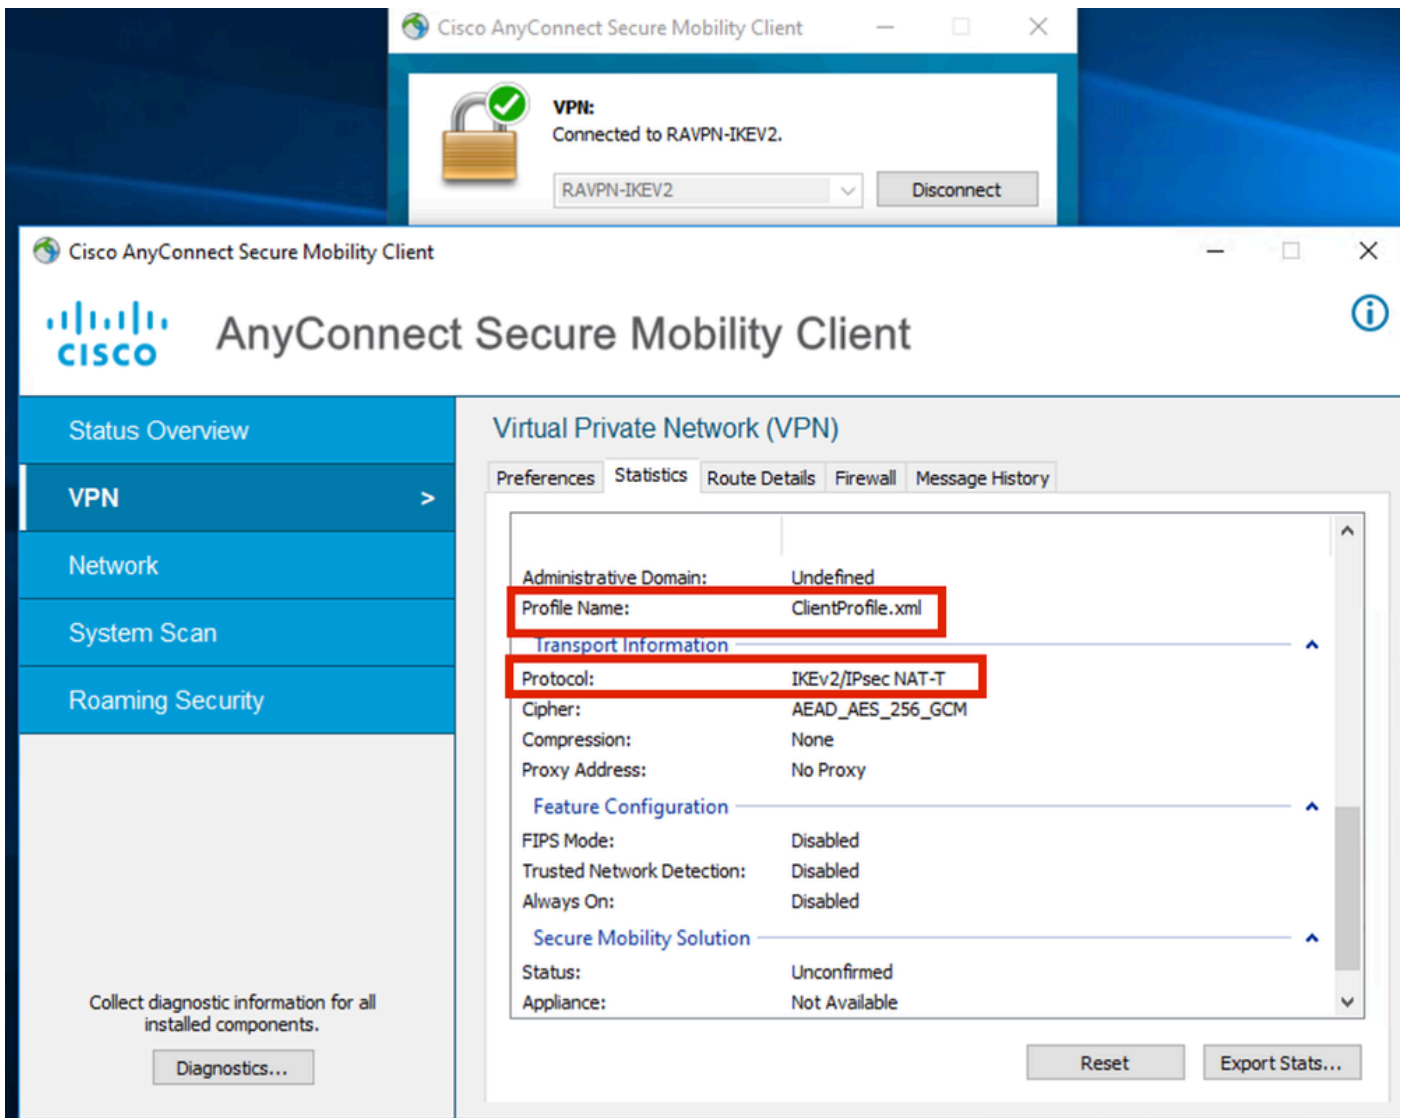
Cisco AnyConnect Secure Mobility Client

VPN:
Connected to RAVPN-IKEV2.

RAVPN-IKEV2
Disconnect

Cisco AnyConnect Secure Mobility Client

cisco

AnyConnect Secure Mobility Client

Status Overview
VPN >
Network
System Scan
Roaming Security

Collect diagnostic information for all installed components.

Diagnostics...

Virtual Private Network (VPN)

Preferences | Statistics | Route Details | Firewall | Message History

| | |
|---|---|
| Administrative Domain: | Undefined |
| Profile Name: | ClientProfile.xml |

Transport Information

| | |
|---|---|
| Protocol: | IKEv2/IPsec NAT-T |
| Cipher: | AEAD_AES_256_GCM |
| Compression: | None |
| Proxy Address: | No Proxy |

Feature Configuration

| | |
|---|---|
| FIPS Mode: | Disabled |
| Trusted Network Detection: | Disabled |
| Always On: | Disabled |

Secure Mobility Solution

| | |
|---|---|
| Status: | Unconfirmed |
| Appliance: | Not Available |

Reset
Export Stats...